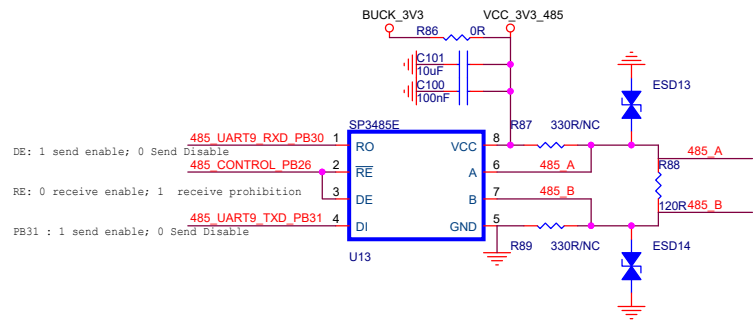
BUCK_3V3
VCC_3V3_485
R86
0R
C101
10uF
C100
100nF
ESD13
SP3485E
R87
330R/NC
DE: 1 send enable; 0 Send Disable
485_UART9_RXD_PB30
1
RO
VCC
8
485_CONTROL_PB26
2
$\overline{RE}$
A
6
485_A
R88
485_A
RE: 0 receive enable; 1 receive prohibition
3
DE
B
7
485_B
120R
485_B
485_UART9_TXD_PB31
4
DI
GND
5
PB31 : 1 send enable; 0 Send Disable
U13
R89
330R/NC
ESD14